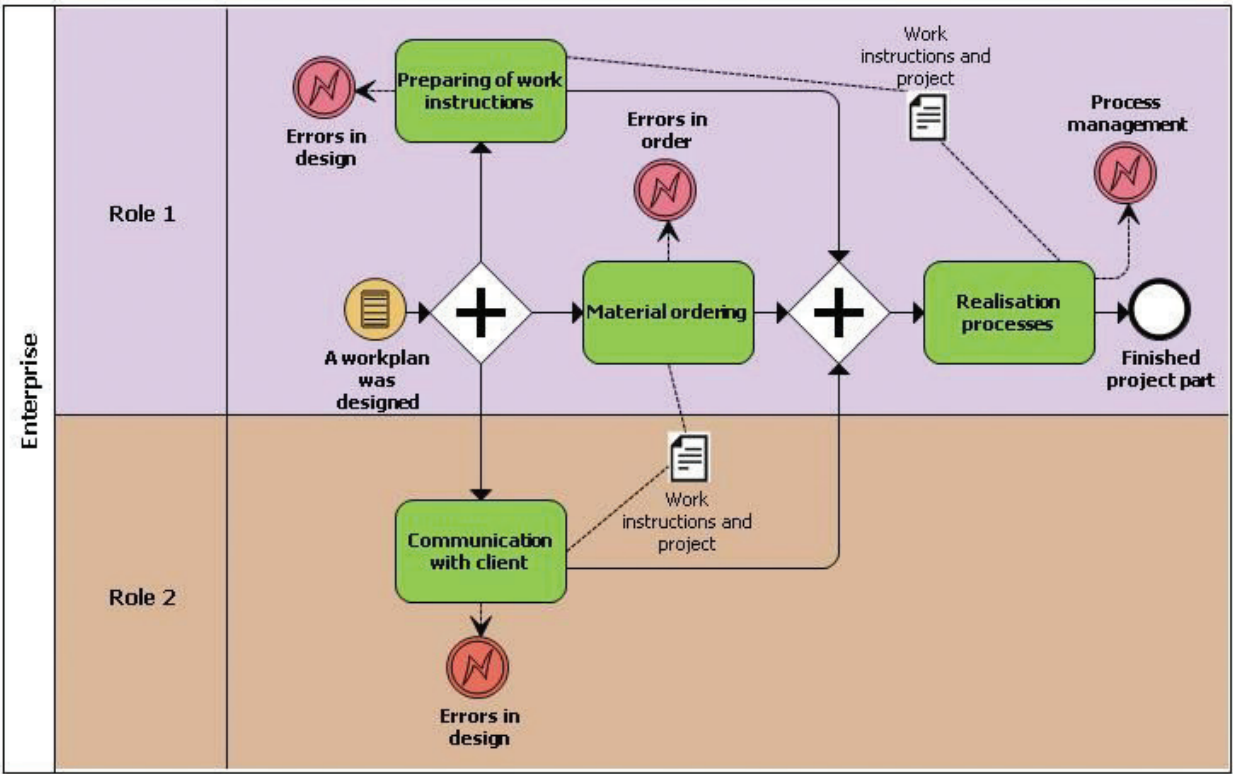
Enterprise

Role 1

Role 2

Preparing of work instructions

Errors in design

Work instructions and project

Errors in order

Process management

A workplan was designed

Material ordering

Realisation processes

Finished project part

Work instructions and project

Communication with client

Errors in design